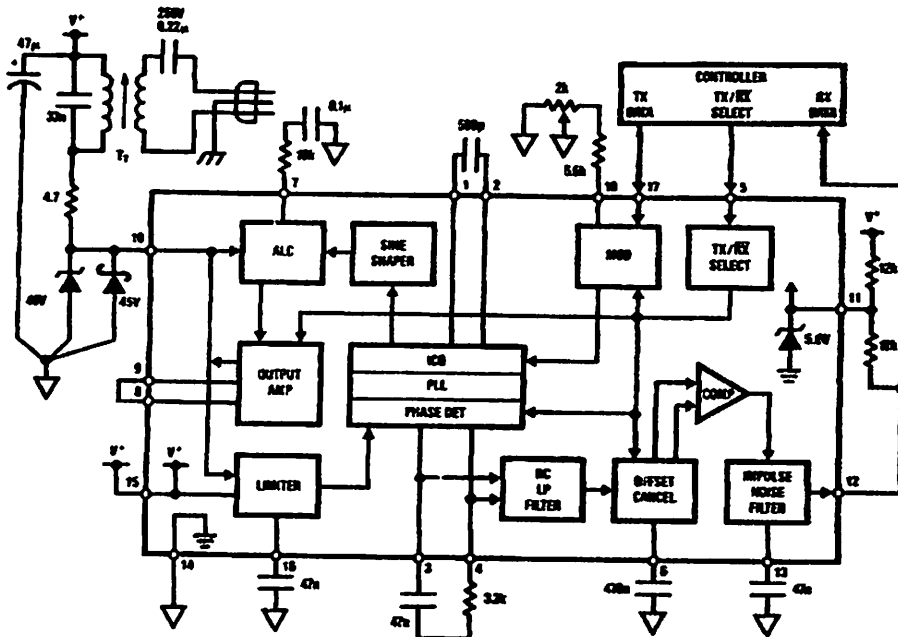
47μ
V+
250V
0.22μ
33n
T1
4.7
10
48V
45V
0.1μ
10k
7
ALC
SINE SHAPER
500p
1
2
2k
5.6k
18
CONTROLLER
TX DATA
TX/$\overline{RX}$ SELECT
RX DATA
17
5
MOD
TX/$\overline{RX}$ SELECT
V+
12k
11
5.6V
8k
9
8
OUTPUT AMP
ICO
PLL
PHASE DET
COMP
V+
V+
15
LIMITER
RC LP FILTER
OFFSET CANCEL
IMPULSE NOISE FILTER
12
14
16
47n
3
47n
4
3.3k
6
430n
13
43n